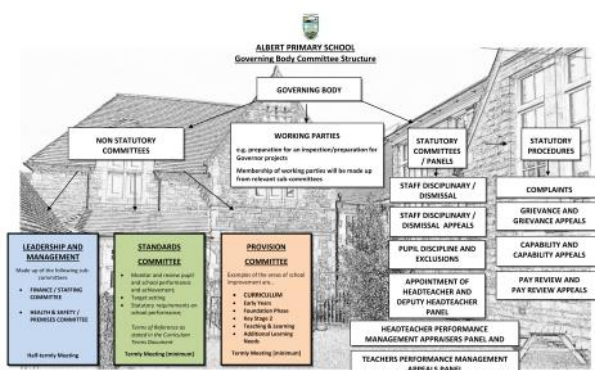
ALBERT PRIMARY SCHOOL
Governing Body Committee Structure

GOVERNING BODY

NON STATUTORY COMMITTEES

WORKING PARTIES
e.g. preparation for an inspection/preparation for Governor projects
Membership of working parties will be made up from relevant sub committees

STATUTORY COMMITTEES / PANELS

STATUTORY PROCEDURES

STAFF DISCIPLINARY / DISMISSAL

STAFF DISCIPLINARY / DISMISSAL APPEALS

PUPIL DISCIPLINE AND EXCLUSIONS

APPOINTMENT OF HEADTEACHER AND DEPUTY HEADTEACHER PANEL

HEADTEACHER PERFORMANCE MANAGEMENT APPRAISERS PANEL AND

TEACHERS PERFORMANCE MANAGEMENT APPEALS PANEL

COMPLAINTS

GRIEVANCE AND GRIEVANCE APPEALS

CAPABILITY AND CAPABILITY APPEALS

PAY REVIEW AND PAY REVIEW APPEALS

LEADERSHIP AND MANAGEMENT
Made up of the following sub committees
• FINANCE / STAFFING COMMITTEE
• HEALTH & SAFETY / PREMISES COMMITTEE
Half-termly Meeting

STANDARDS COMMITTEE
• Monitor and review pupil and school performance and achievement
• Target setting
• Statutory requirements on school performance
Terms of Reference as stated in the Curriculum Terms Document
Termly Meeting (minimum)

PROVISION COMMITTEE
Examples of the areas of school improvement are...
• CURRICULUM
• Early Years
• Foundation Phase
• Key Stage 2
• Teaching & Learning
• Additional Learning Needs
Termly Meeting (minimum)